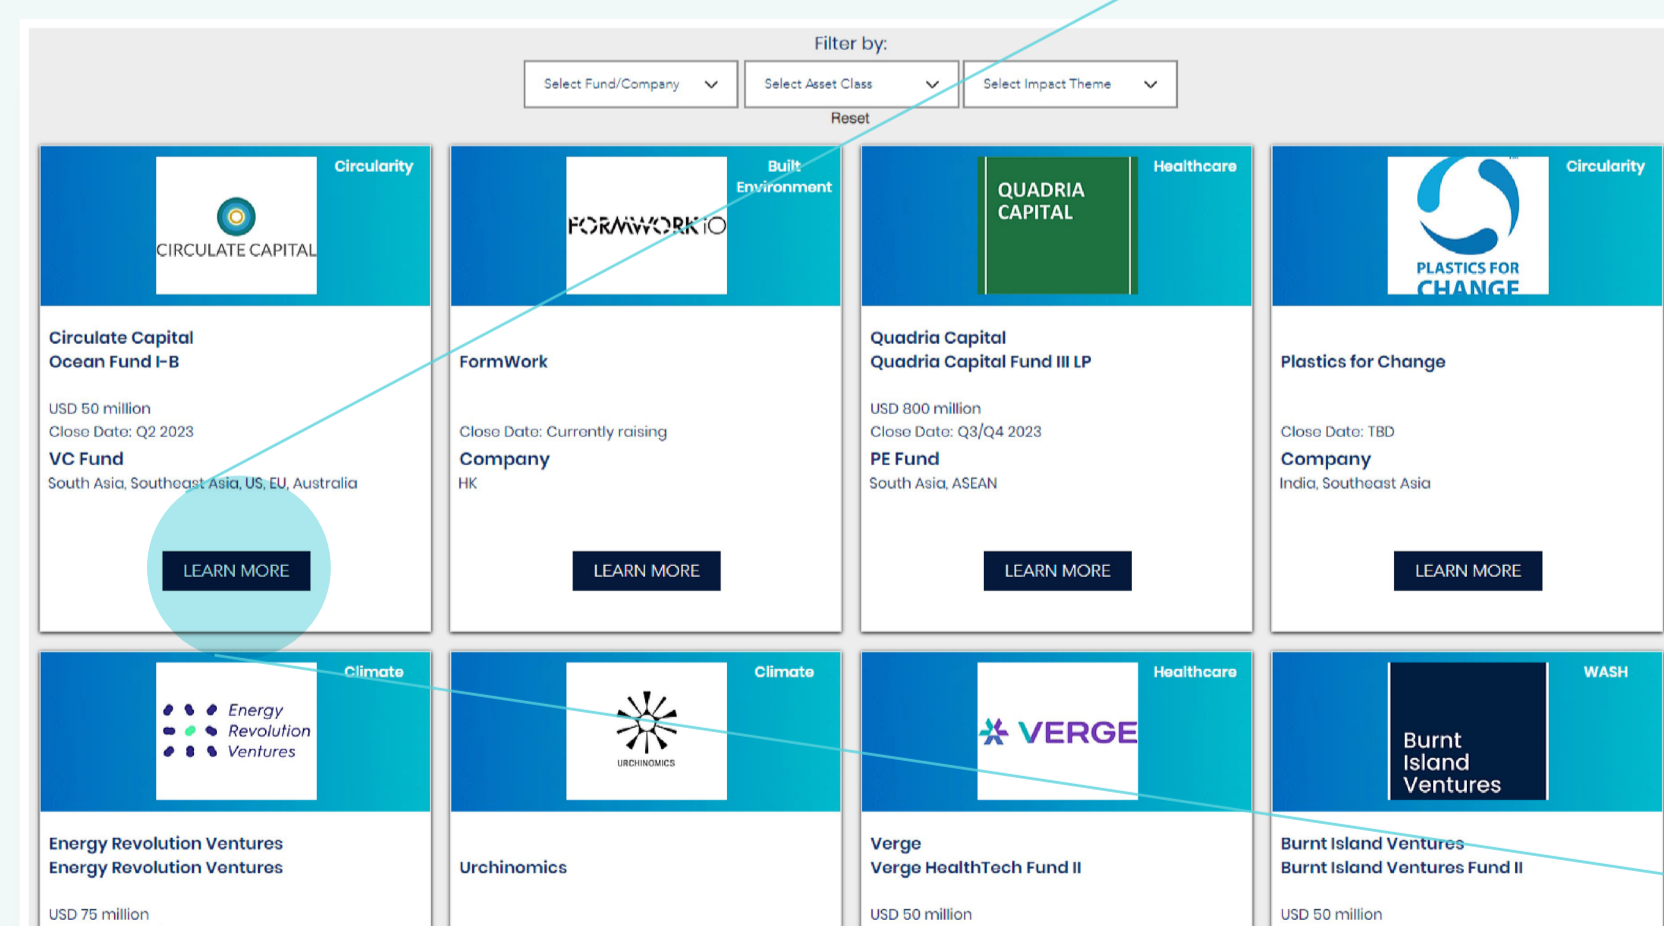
Filter by:

Select Fund/Company
Select Asset Class
Select Impact Theme

Reset

Circularity

CIRCULATE CAPITAL

Circulate Capital
Ocean Fund I-B

USD 50 million
Close Date: Q2 2023

VC Fund
South Asia, Southeast Asia, US, EU, Australia

LEARN MORE

Built Environment

FORMWORK IO

FormWork

Close Date: Currently raising

Company
HK

LEARN MORE

Healthcare

QUADRIA CAPITAL

Quadria Capital
Quadria Capital Fund III LP

USD 800 million
Close Date: Q3/Q4 2023

PE Fund
South Asia, ASEAN

LEARN MORE

Circularity

PLASTICS FOR CHANGE

Plastics for Change

Close Date: TBD

Company
India, Southeast Asia

LEARN MORE

Climate

Energy Revolution Ventures

Energy Revolution Ventures
Energy Revolution Ventures

USD 75 million

Climate

URCHINOMICS

Urchinomics

Healthcare

VERGE

Verge
Verge HealthTech Fund II

USD 50 million

WASH

Burnt Island Ventures

Burnt Island Ventures
Burnt Island Ventures Fund II

USD 50 million